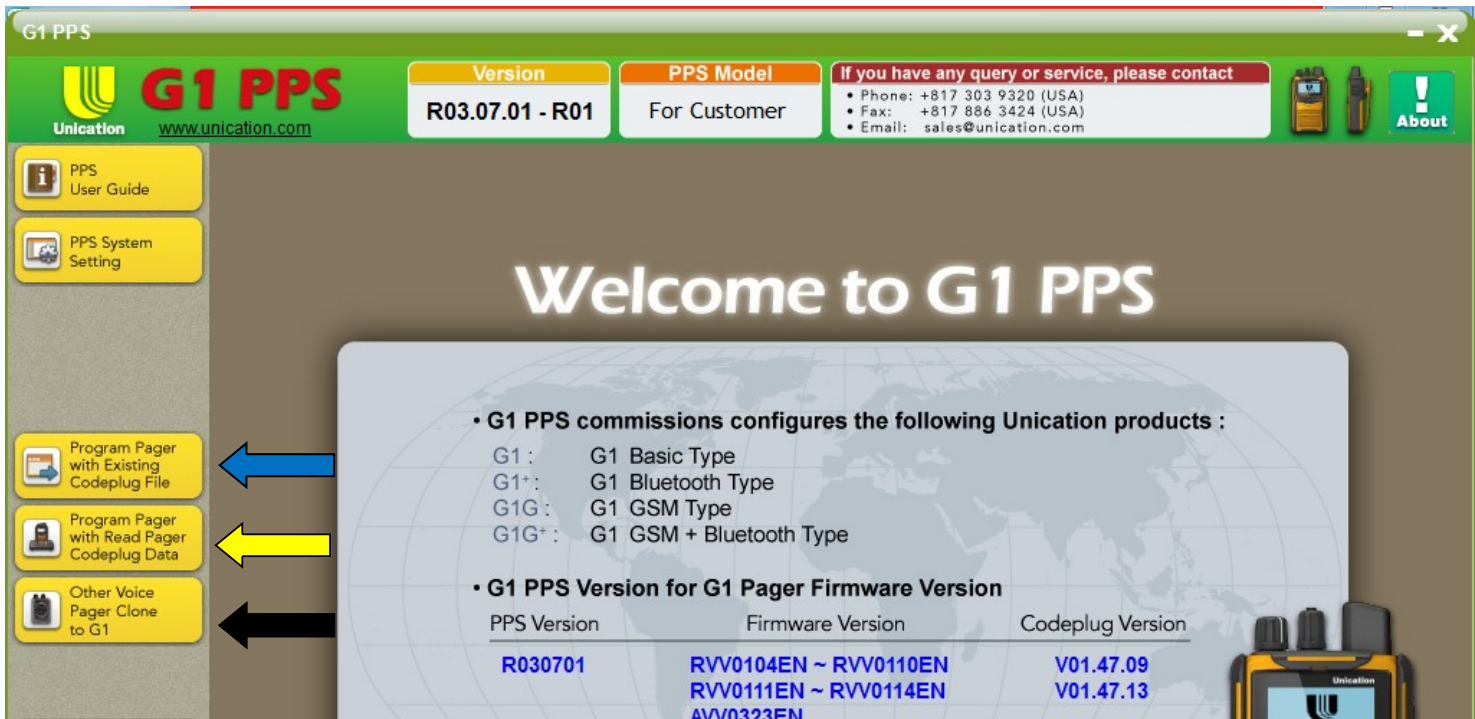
G1 PPS

Unication G1 PPS www.unication.com

Version
R03.07.01 - R01

PPS Model
For Customer

If you have any query or service, please contact
• Phone: +817 303 9320 (USA)
• Fax: +817 886 3424 (USA)
• Email: sales@unication.com

About

PPS User Guide

PPS System Setting

Program Pager with Existing Codeplug File

Program Pager with Read Pager Codeplug Data

Other Voice Pager Clone to G1

Welcome to G1 PPS

• G1 PPS commissions configures the following Unication products :

G1 : G1 Basic Type
G1$^+$: G1 Bluetooth Type
G1G : G1 GSM Type
G1G$^+$ : G1 GSM + Bluetooth Type

• G1 PPS Version for G1 Pager Firmware Version

| PPS Version | Firmware Version | Codeplug Version |
|---|---|---|
| R030701 | RVV0104EN ~ RVV0110EN | V01.47.09 |
| | RVV0111EN ~ RVV0114EN | V01.47.13 |
| | AVV0323EN | |

Unication